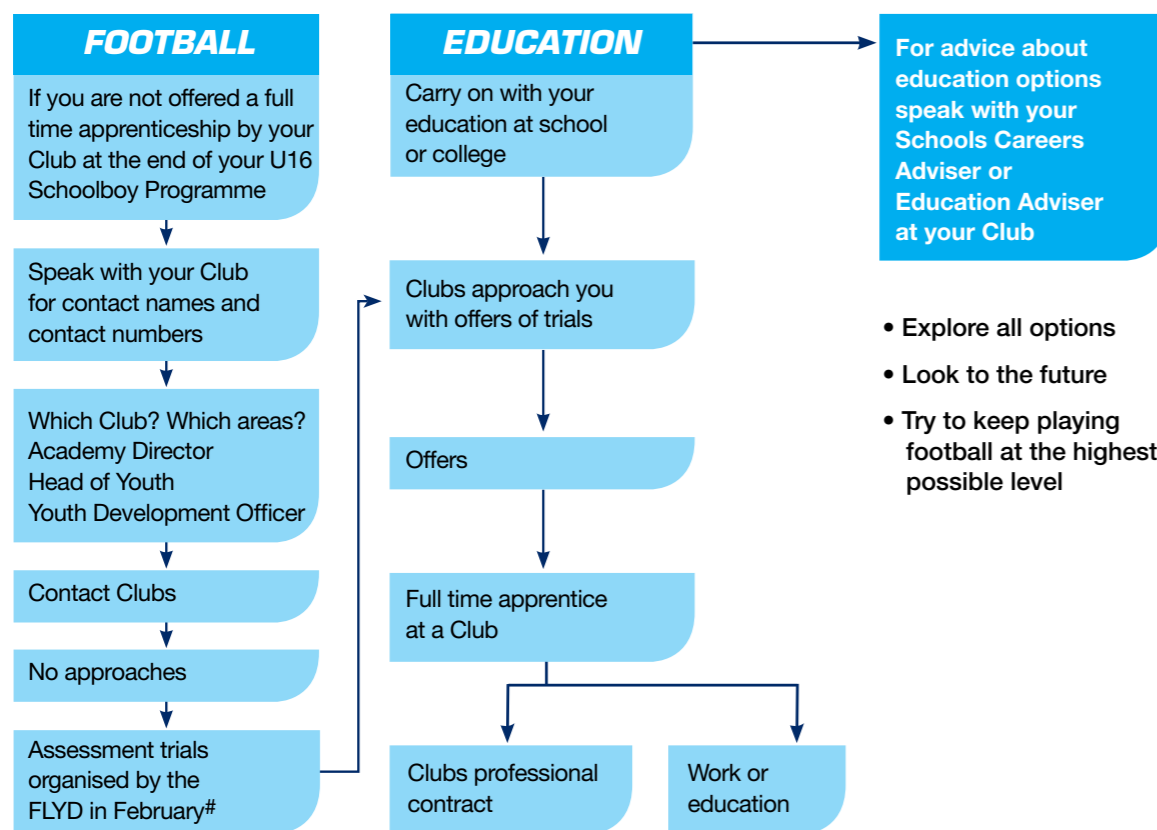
FOOTBALL

If you are not offered a full time apprenticeship by your Club at the end of your U16 Schoolboy Programme

Speak with your Club for contact names and contact numbers

Which Club? Which areas?
Academy Director
Head of Youth
Youth Development Officer

Contact Clubs

No approaches

Assessment trials organised by the FLYD in February$^{\#}$

EDUCATION

Carry on with your education at school or college

Clubs approach you with offers of trials

Offers

Full time apprentice at a Club

Clubs professional contract

Work or education

For advice about education options speak with your Schools Careers Adviser or Education Adviser at your Club

• Explore all options
• Look to the future
• Try to keep playing football at the highest possible level